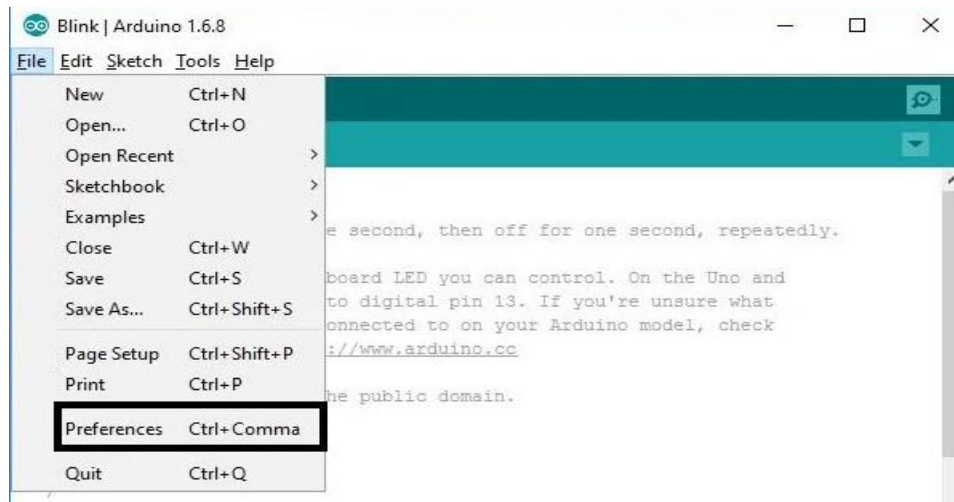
Blink | Arduino 1.6.8

File Edit Sketch Tools Help

New Ctrl+N
Open... Ctrl+O
Open Recent
Sketchbook
Examples
Close Ctrl+W
Save Ctrl+S
Save As... Ctrl+Shift+S
Page Setup Ctrl+Shift+P
Print Ctrl+P
Preferences Ctrl+Comma
Quit Ctrl+Q

e second, then off for one second, repeatedly.

board LED you can control. On the Uno and
to digital pin 13. If you're unsure what
onnected to on your Arduino model, check
://www.arduino.cc

he public domain.